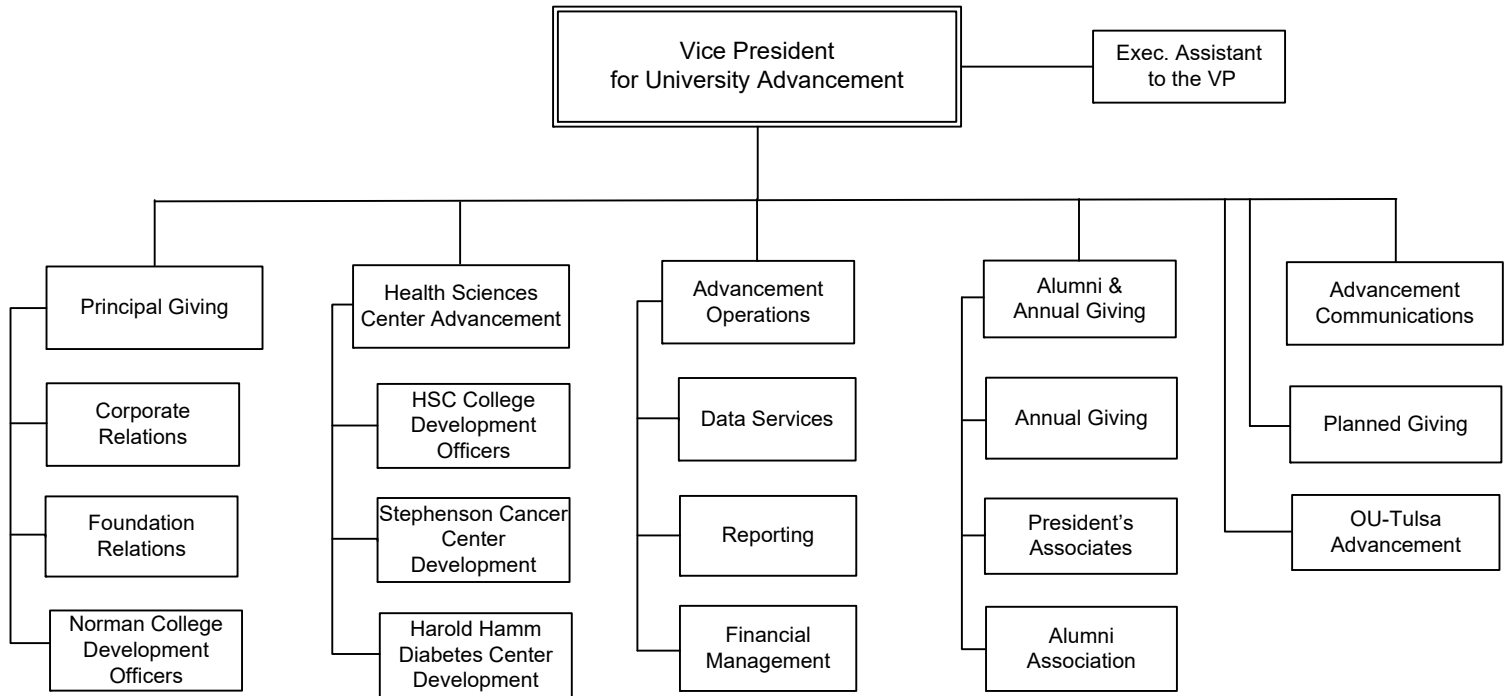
Vice President for University Advancement

Exec. Assistant to the VP

Principal Giving

Corporate Relations

Foundation Relations

Norman College Development Officers

Health Sciences Center Advancement

HSC College Development Officers

Stephenson Cancer Center Development

Harold Hamm Diabetes Center Development

Advancement Operations

Data Services

Reporting

Financial Management

Alumni & Annual Giving

Annual Giving

President's Associates

Alumni Association

Advancement Communications

Planned Giving

OU-Tulsa Advancement